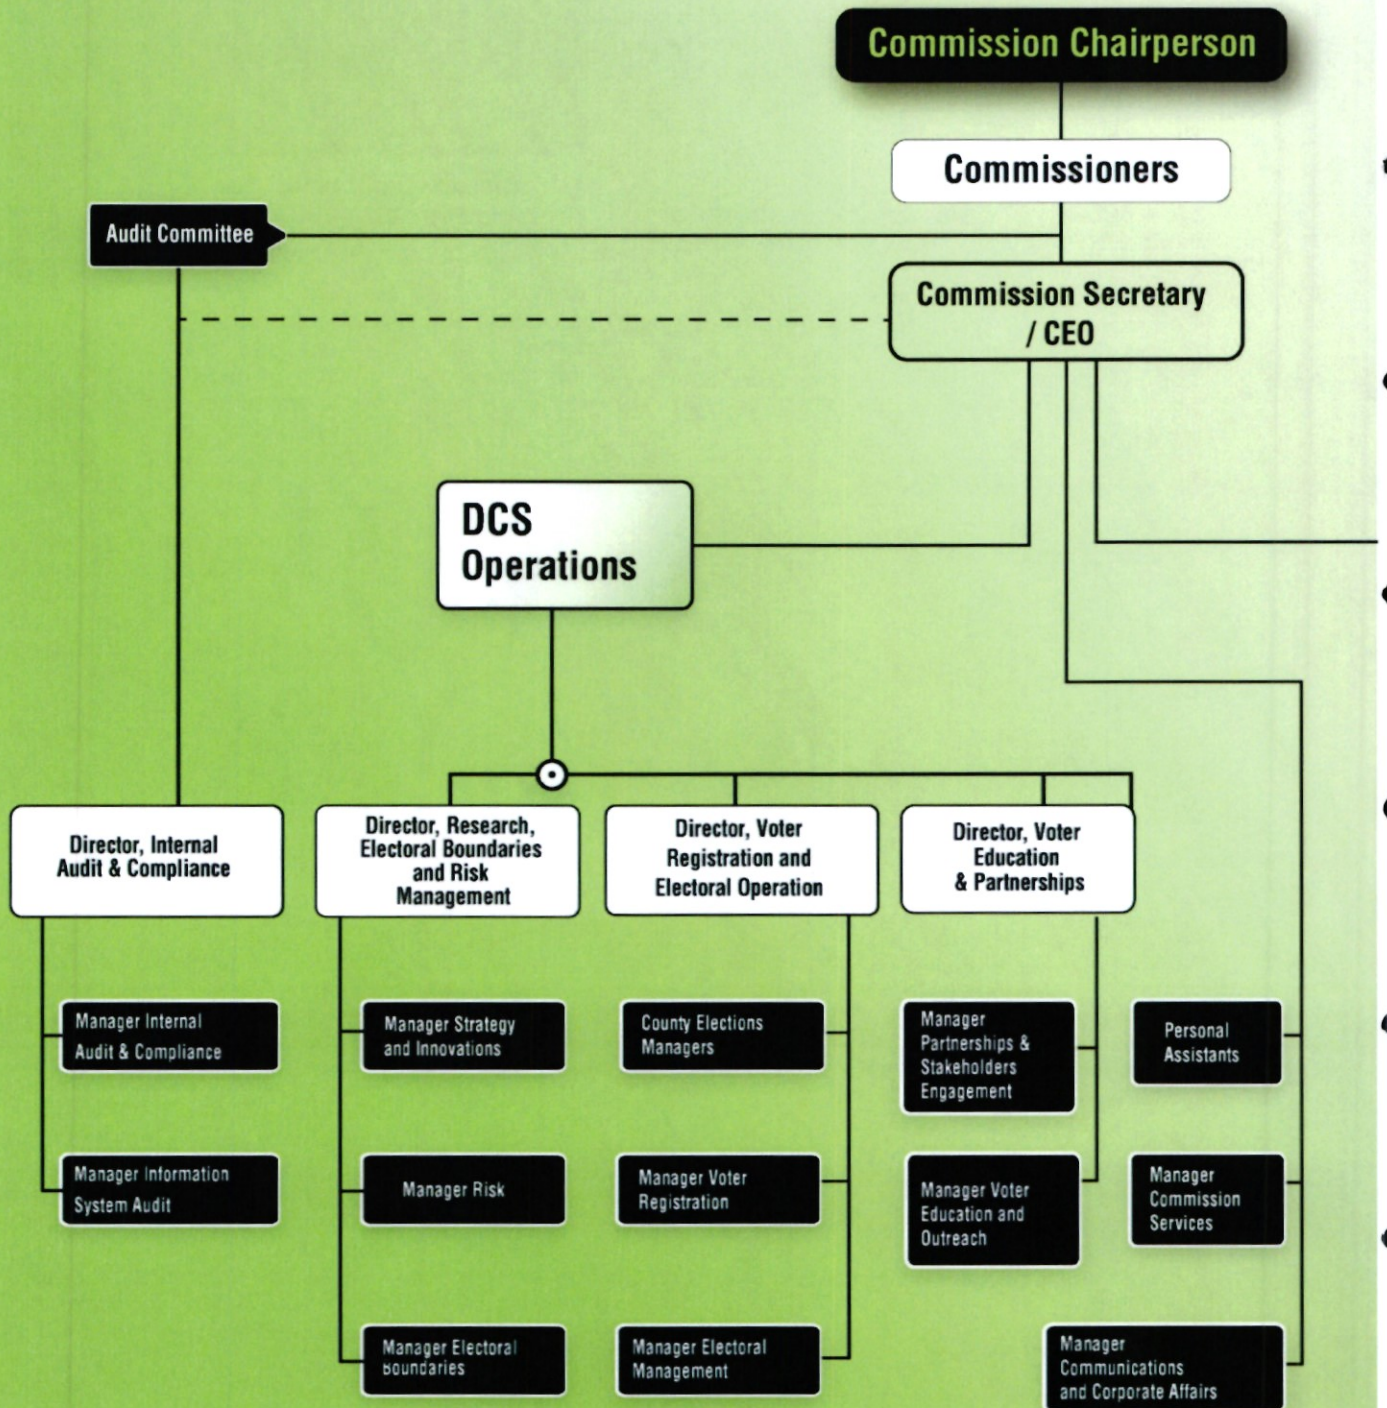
Commission Chairperson

Commissioners

Audit Committee

Commission Secretary / CEO

DCS Operations

Director, Internal Audit & Compliance

Director, Research, Electoral Boundaries and Risk Management

Director, Voter Registration and Electoral Operation

Director, Voter Education & Partnerships

Manager Internal Audit & Compliance

Manager Information System Audit

Manager Strategy and Innovations

Manager Risk

Manager Electoral Boundaries

County Elections Managers

Manager Voter Registration

Manager Electoral Management

Manager Partnerships & Stakeholders Engagement

Manager Voter Education and Outreach

Personal Assistants

Manager Commission Services

Manager Communications and Corporate Affairs